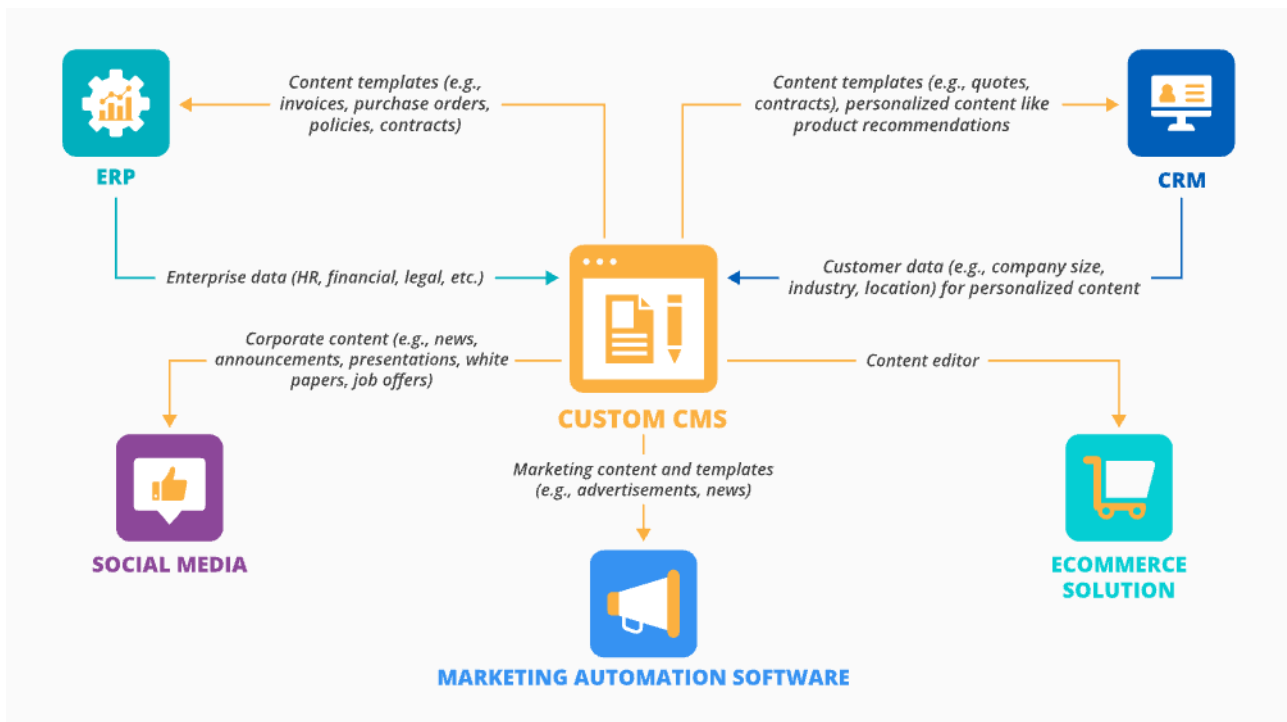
ERP

Content templates (e.g., invoices, purchase orders, policies, contracts)

Content templates (e.g., quotes, contracts), personalized content like product recommendations

CRM

Enterprise data (HR, financial, legal, etc.)

Customer data (e.g., company size, industry, location) for personalized content

Corporate content (e.g., news, announcements, presentations, white papers, job offers)

Content editor

CUSTOM CMS

Marketing content and templates (e.g., advertisements, news)

SOCIAL MEDIA

ECOMMERCE SOLUTION

MARKETING AUTOMATION SOFTWARE